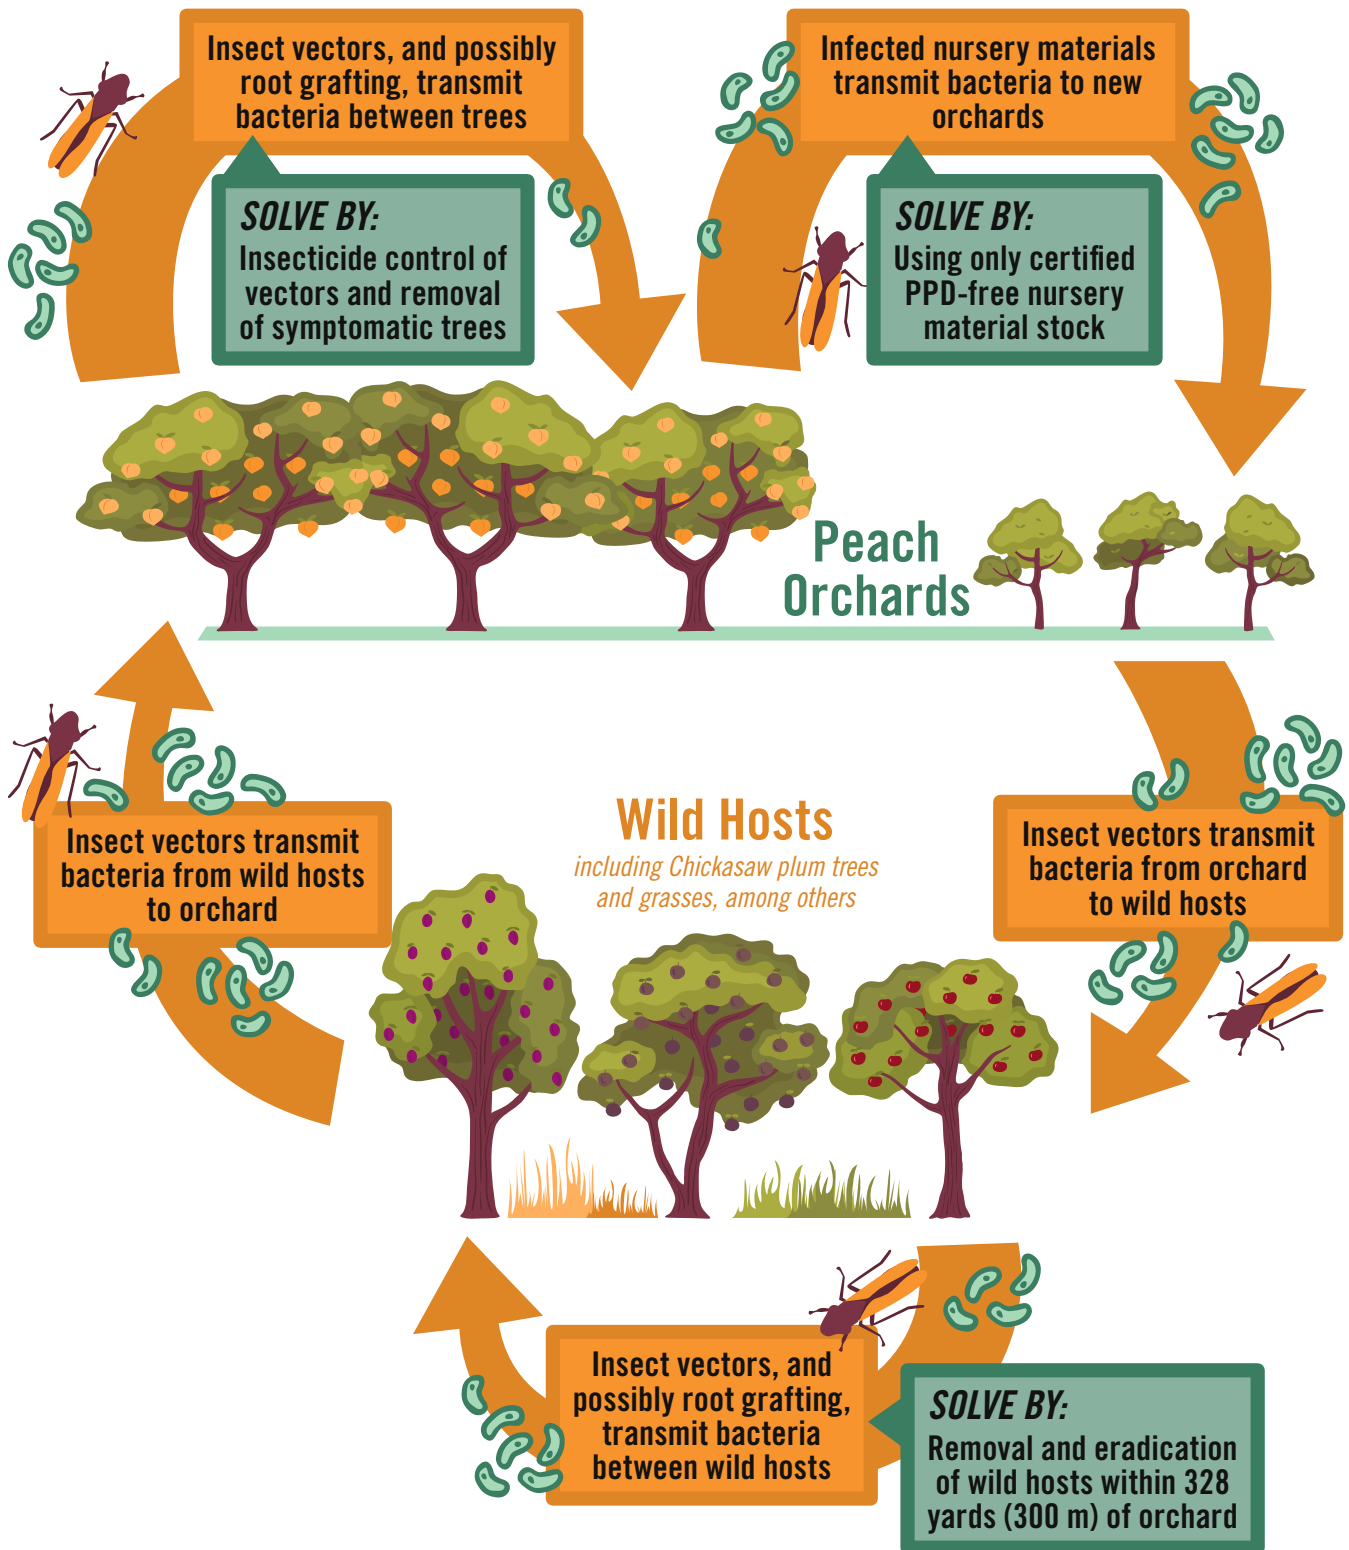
Insect vectors, and possibly root grafting, transmit bacteria between trees

SOLVE BY:
Insecticide control of vectors and removal of symptomatic trees

Infected nursery materials transmit bacteria to new orchards

SOLVE BY:
Using only certified PPD-free nursery material stock

Peach Orchards

Insect vectors transmit bacteria from wild hosts to orchard

Wild Hosts
including Chickasaw plum trees and grasses, among others

Insect vectors transmit bacteria from orchard to wild hosts

Insect vectors, and possibly root grafting, transmit bacteria between wild hosts

SOLVE BY:
Removal and eradication of wild hosts within 328 yards (300 m) of orchard